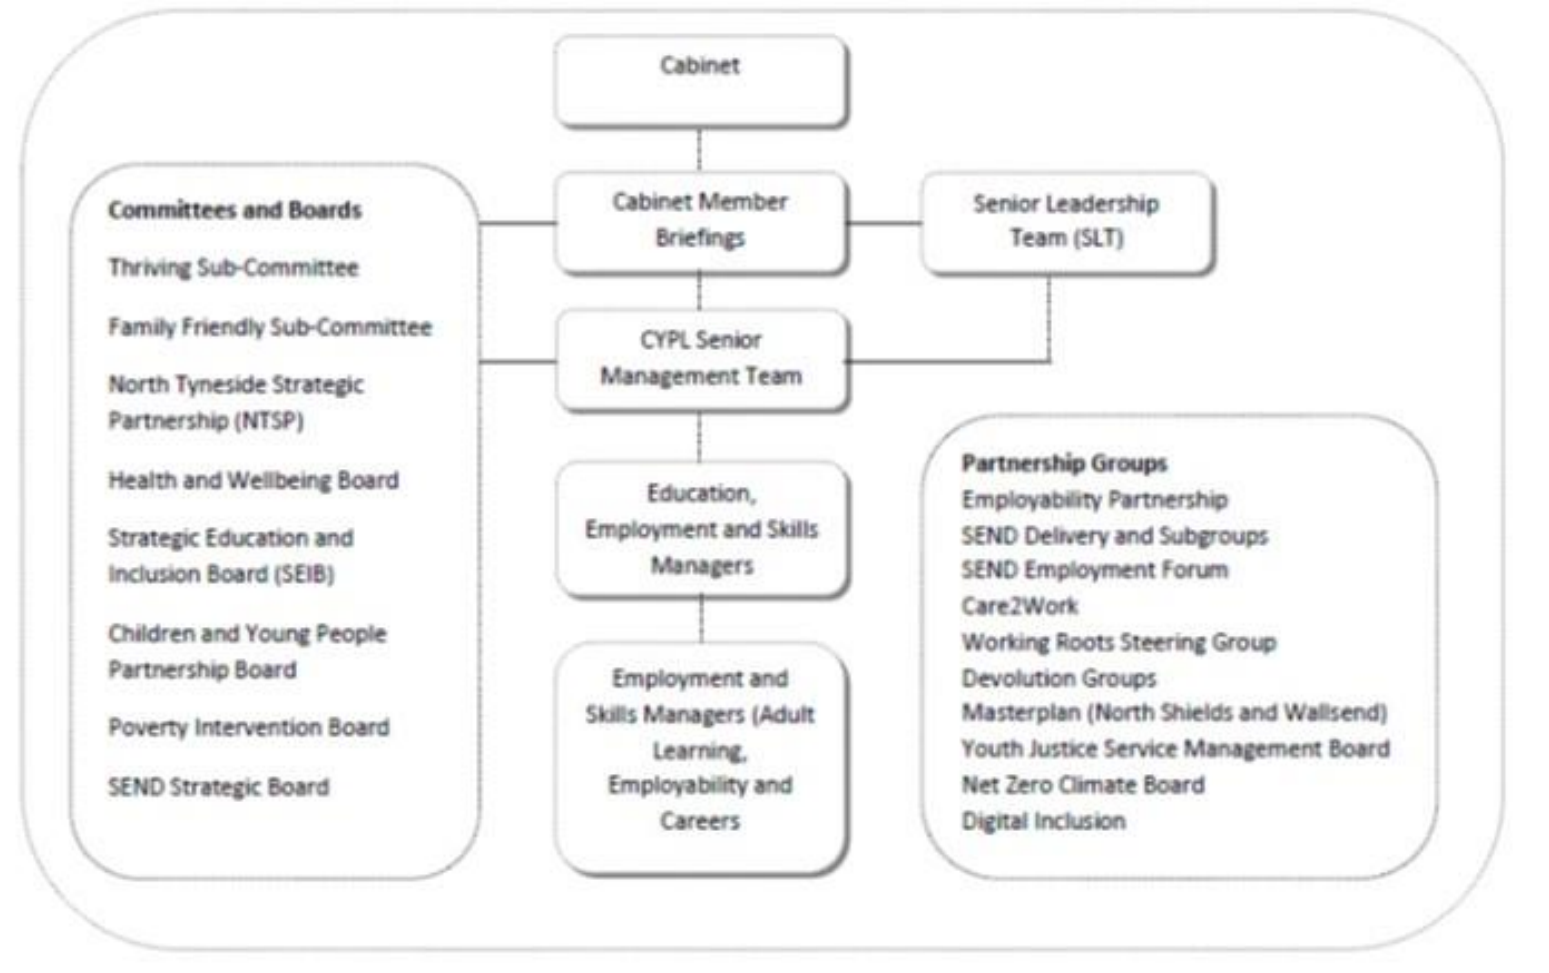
Cabinet

Committees and Boards

Thriving Sub-Committee

Family Friendly Sub-Committee

North Tyneside Strategic Partnership (NTSP)

Health and Wellbeing Board

Strategic Education and Inclusion Board (SEIB)

Children and Young People Partnership Board

Poverty Intervention Board

SEND Strategic Board

Cabinet Member Briefings

Senior Leadership Team (SLT)

CYPL Senior Management Team

Education, Employment and Skills Managers

Employment and Skills Managers (Adult Learning, Employability and Careers

Partnership Groups
Employability Partnership
SEND Delivery and Subgroups
SEND Employment Forum
Care2Work
Working Roots Steering Group
Devolution Groups
Masterplan (North Shields and Wallsend)
Youth Justice Service Management Board
Net Zero Climate Board
Digital Inclusion